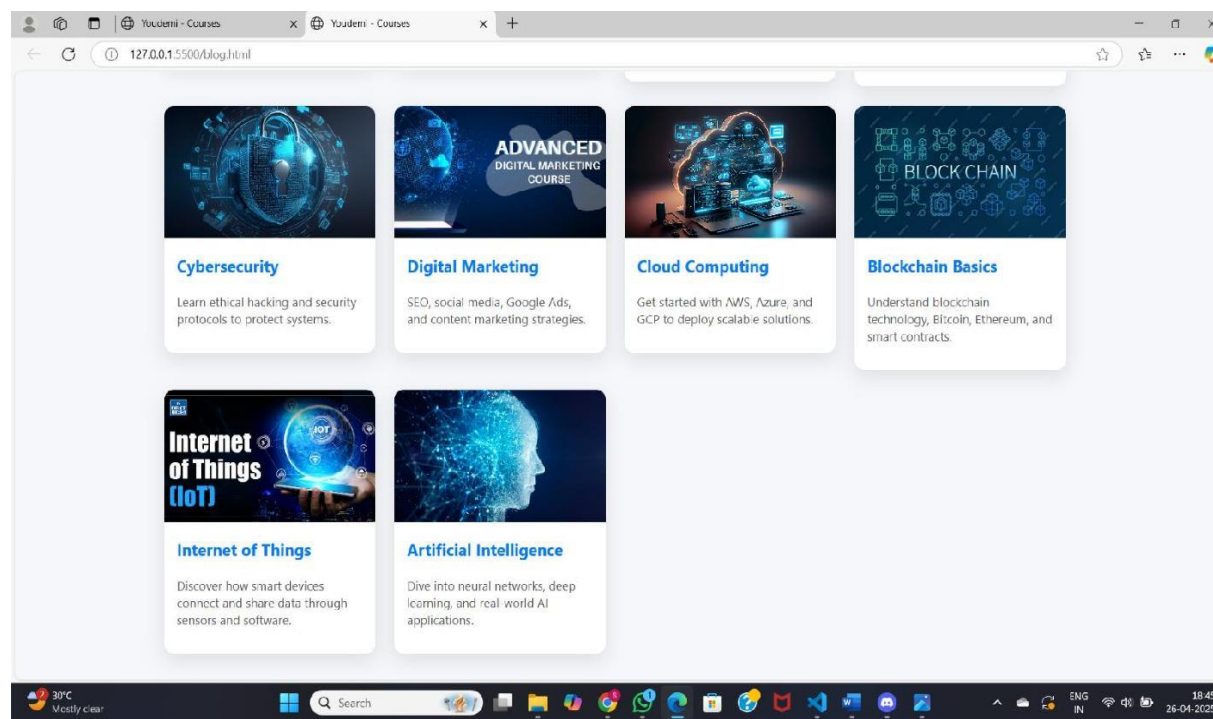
Youdemi - Courses
Youdemi - Courses
127.0.0.1:5500/blog.html

ADVANCED
DIGITAL MARKETING
COURSE

BLOCK CHAIN

Cybersecurity
Learn ethical hacking and security protocols to protect systems.

Digital Marketing
SEO, social media, Google Ads, and content marketing strategies.

Cloud Computing
Get started with AWS, Azure, and GCP to deploy scalable solutions.

Blockchain Basics
Understand blockchain technology, Bitcoin, Ethereum, and smart contracts.

Internet of Things (IoT)
IOT

Internet of Things
Discover how smart devices connect and share data through sensors and software.

Artificial Intelligence
Dive into neural networks, deep learning, and real world AI applications.

30°C
Mostly clear
Search
ENG
IN
18:45
26-04-2025